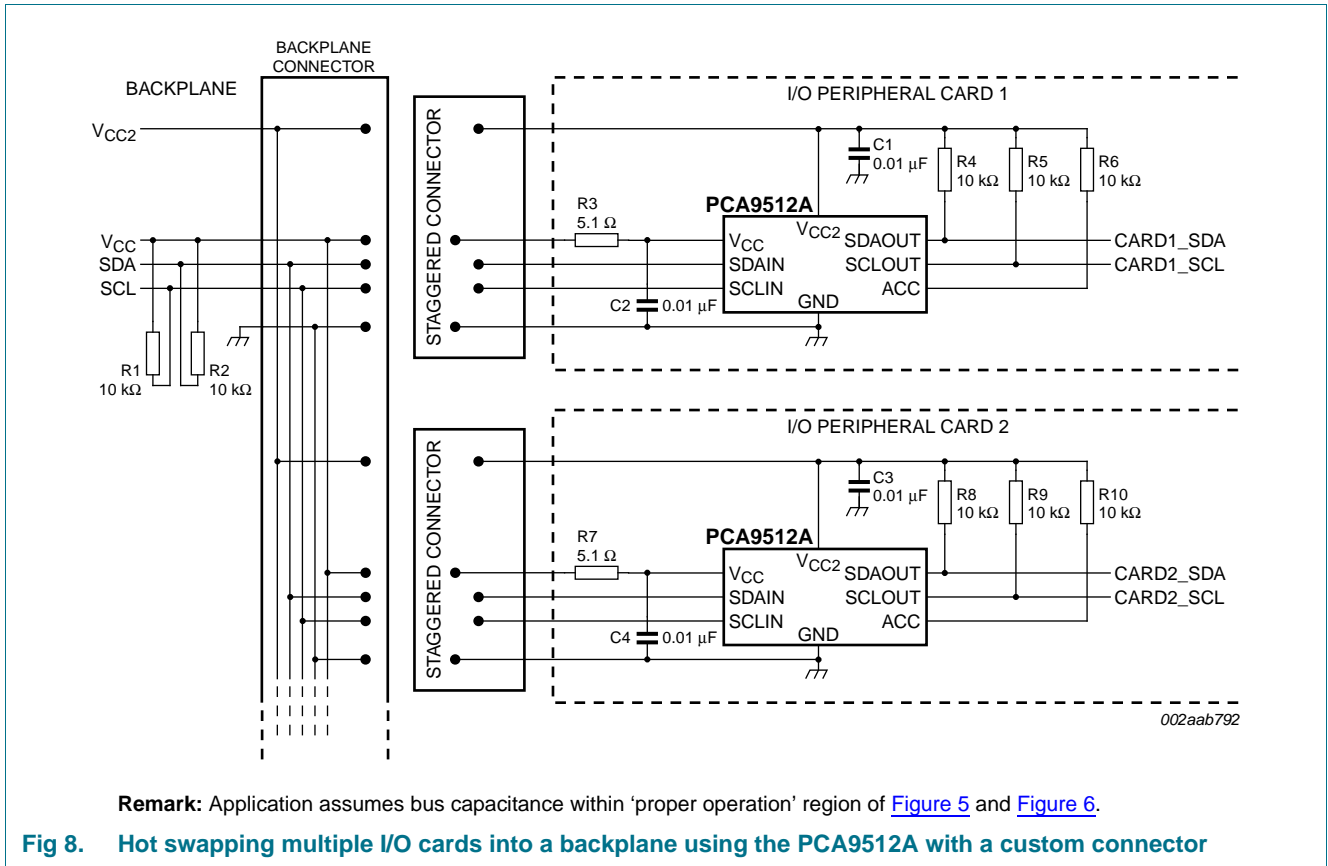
BACKPLANE CONNECTOR

BACKPLANE

$V_{CC2}$

$V_{CC}$
SDA
SCL

R1
10 kΩ

R2
10 kΩ

STAGGERED CONNECTOR

I/O PERIPHERAL CARD 1

C1
0.01 µF

R4
10 kΩ

R5
10 kΩ

R6
10 kΩ

R3
5.1 Ω

PCA9512A

$V_{CC2}$
$V_{CC}$
SDAIN
SCLIN
GND
SDAOUT
SCLOUT
ACC

CARD1_SDA
CARD1_SCL

C2
0.01 µF

STAGGERED CONNECTOR

I/O PERIPHERAL CARD 2

C3
0.01 µF

R8
10 kΩ

R9
10 kΩ

R10
10 kΩ

R7
5.1 Ω

PCA9512A

$V_{CC2}$
$V_{CC}$
SDAIN
SCLIN
GND
SDAOUT
SCLOUT
ACC

CARD2_SDA
CARD2_SCL

C4
0.01 µF

002aab792

**Remark:** Application assumes bus capacitance within ‘proper operation’ region of Figure 5 and Figure 6.

Fig 8. Hot swapping multiple I/O cards into a backplane using the PCA9512A with a custom connector